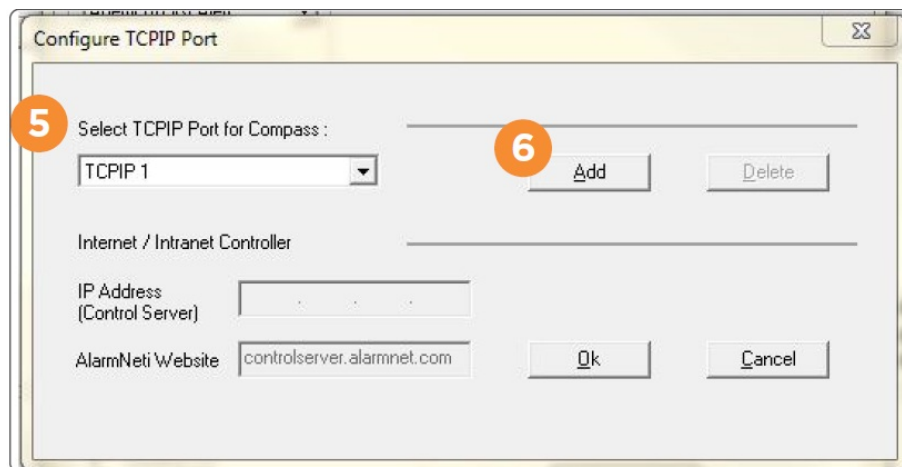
Configure TCPIP Port

5

Select TCPIP Port for Compass :

TCPIP 1

6

Add

Delete

Internet / Intranet Controller

IP Address (Control Server)

. . .

AlarmNeti Website

controlserver.alarmnet.com

Ok

Cancel